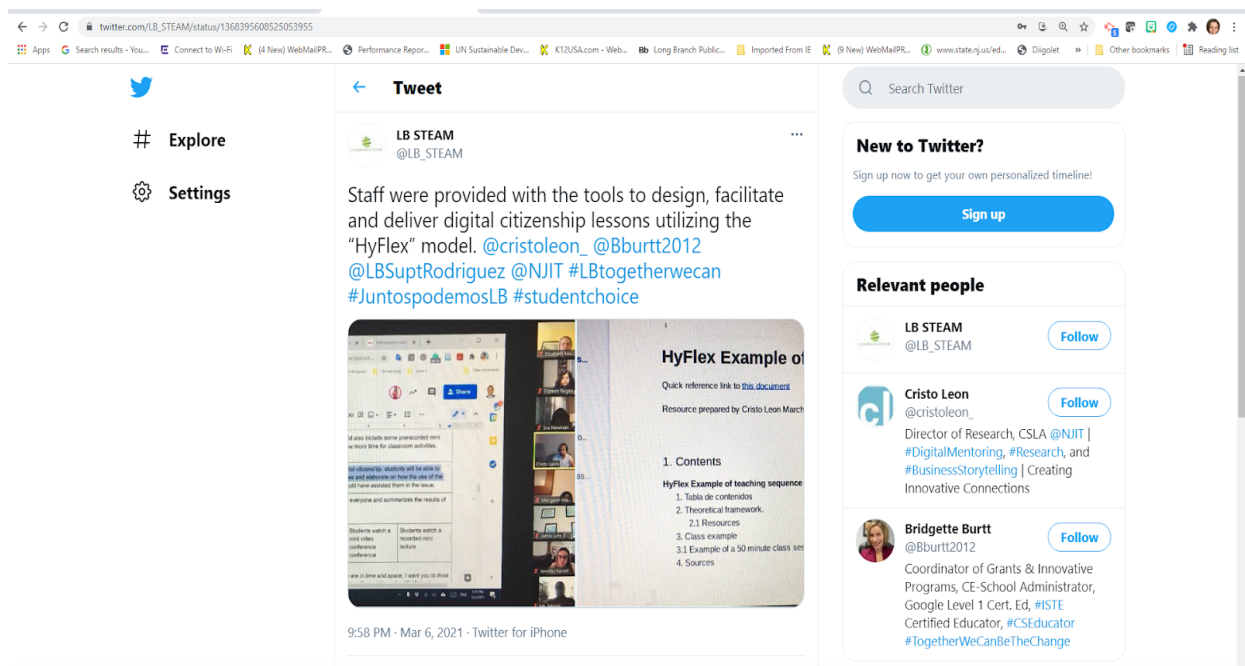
twitter.com/LB_STEAM/status/1368395608525053955

Apps Search results - You... Connect to Wi-Fi (4 New) WebMailPR... Performance Repor... UN Sustainable Dev... K12USA.com - Web... Long Branch Public... Imported From IE (9 New) WebMailPR... www.state.nj.us/ed... Diigolet » Other bookmarks Reading list

Explore

Settings

Tweet

LB STEAM
@LB_STEAM

Staff were provided with the tools to design, facilitate and deliver digital citizenship lessons utilizing the "HyFlex" model. @cristoleon_ @Bburtt2012 @LBSuptRodriguez @NJIT #LBtogetherwecan #JuntospodemosLB #studentchoice

Share

ld also include some prerecorded mini more time for classroom activities.

tal citizenship, students will be able to and elaborate on how the use of the uld have assisted them in the issue.

everyone and summarizes the results of

Students watch a mini video conference

Students watch a recorded mini lecture

are in time and space, I want you to think

HyFlex Example o

Quick reference link to this document

Resource prepared by Cristo Leon March

1. Contents

HyFlex Example of teaching sequence

1. Tabla de contenidos
2. Theoretical framework.
2.1 Resources
3. Class example
3.1 Example of a 50 minute class ses
4. Sources

9:58 PM · Mar 6, 2021 · Twitter for iPhone

Search Twitter

New to Twitter?

Sign up now to get your own personalized timeline!

Sign up

Relevant people

LB STEAM
@LB_STEAM
Follow

Cristo Leon
@cristoleon_
Follow
Director of Research, CSLA @NJIT | #DigitalMentoring, #Research, and #BusinessStorytelling | Creating Innovative Connections

Bridgette Burtt
@Bburtt2012
Follow
Coordinator of Grants & Innovative Programs, CE-School Administrator, Google Level 1 Cert. Ed, #ISTE Certified Educator, #CSEducator #TogetherWeCanBeTheChange